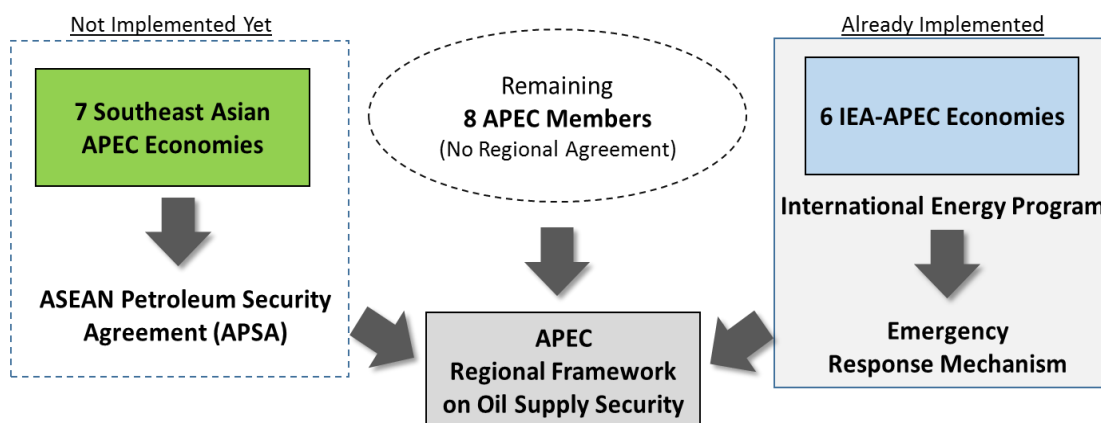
Not Implemented Yet

7 Southeast Asian APEC Economies

ASEAN Petroleum Security Agreement (APSA)

Remaining
8 APEC Members
(No Regional Agreement)

Already Implemented

6 IEA-APEC Economies

International Energy Program

Emergency Response Mechanism

APEC
Regional Framework
on Oil Supply Security